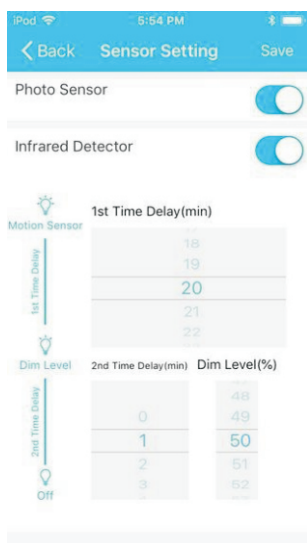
iPod
5:54 PM
Back
Sensor Setting
Save

Photo Sensor

Infrared Detector

Motion Sensor
1st Time Delay
Dim Level
2nd Time Delay
Off

1st Time Delay(min)
18
19
20
21
22

2nd Time Delay(min)
0
1
2
3

Dim Level(%)
48
49
50
51
52